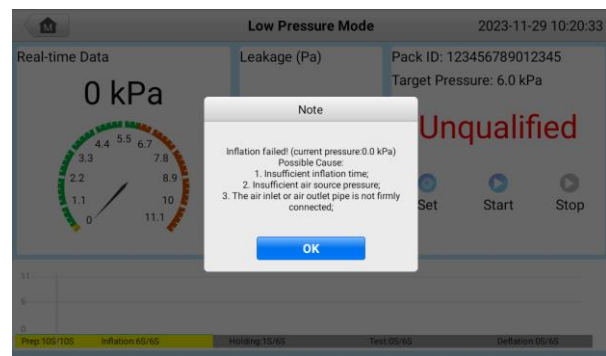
Low Pressure Mode

2023-11-29 10:20:33

Real-time Data

0 kPa

0
1.1
2.2
3.3
4.4
5.5
6.7
7.8
8.9
10
11.1

Leakage (Pa)

Pack ID: 123456789012345

Target Pressure: 6.0 kPa

Unqualified

Set

Start

Stop

Note

Inflation failed! (current pressure:0.0 kPa)
Possible Cause:
1. Insufficient inflation time;
2. Insufficient air source pressure;
3. The air inlet or air outlet pipe is not firmly connected;

OK

11

5

0

Prep 10S/10S

Inflation 6S/6S

Holding 1S/6S

Test 0S/6S

Deflation 0S/6S